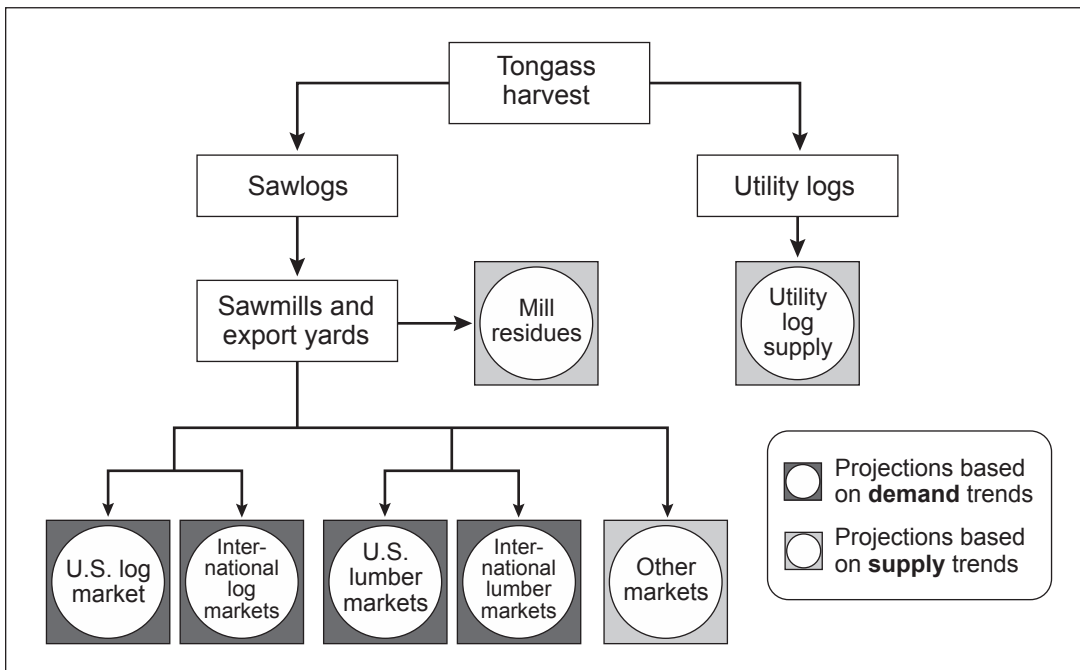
Tongass harvest

Sawlogs

Utility logs

Sawmills and export yards

Mill residues

Utility log supply

U.S. log market

International log markets

U.S. lumber markets

International lumber markets

Other markets

Projections based on **demand** trends

Projections based on **supply** trends